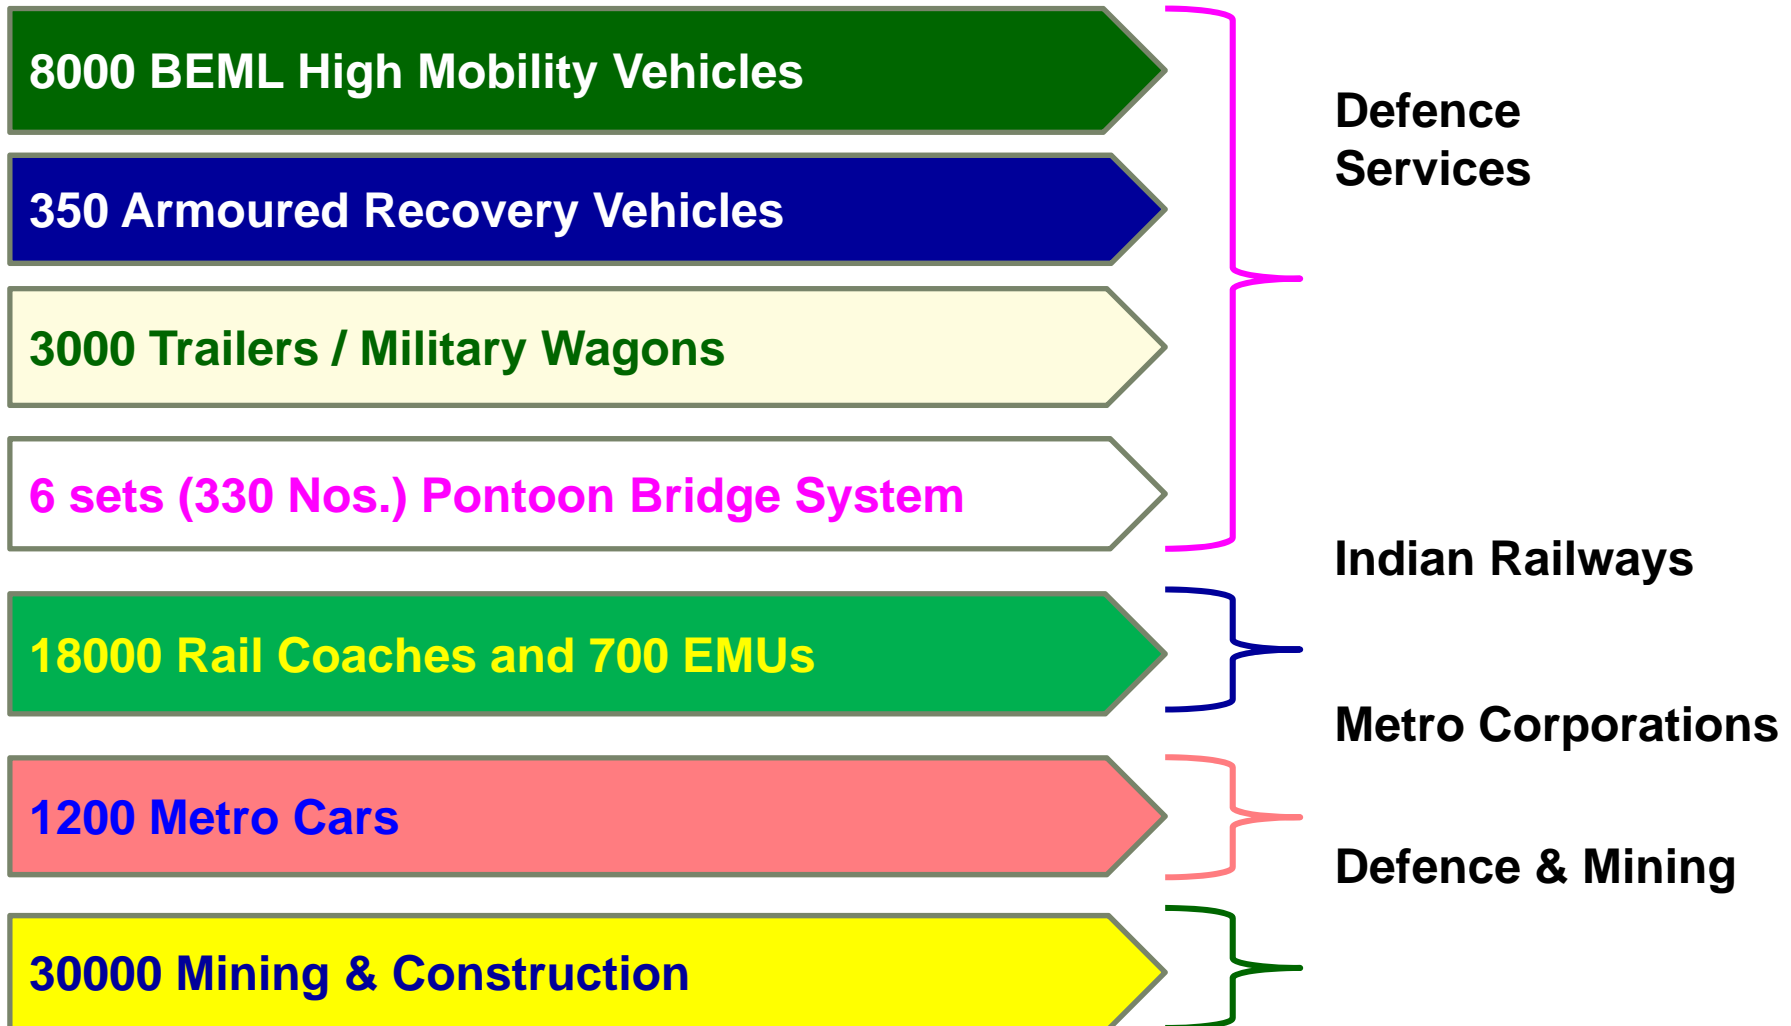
8000 BEML High Mobility Vehicles

350 Armoured Recovery Vehicles

3000 Trailers / Military Wagons

6 sets (330 Nos.) Pontoon Bridge System

18000 Rail Coaches and 700 EMUs

1200 Metro Cars

30000 Mining & Construction

Defence Services

Indian Railways

Metro Corporations

Defence & Mining